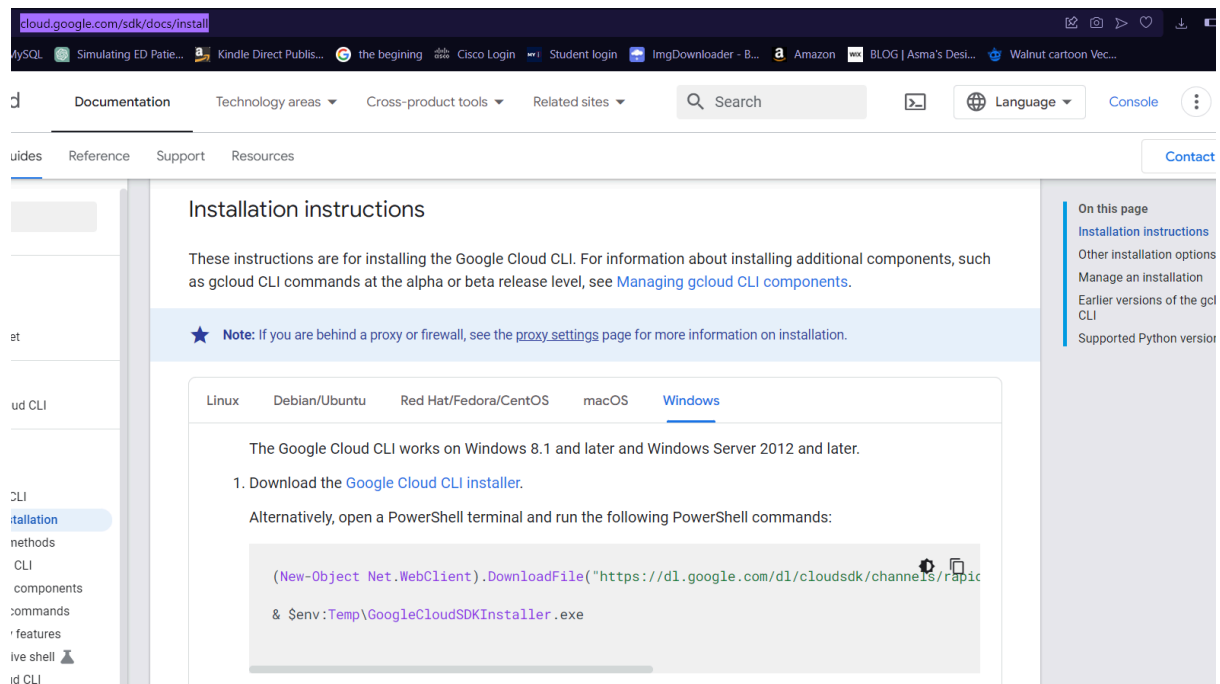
cloud.google.com/sdk/docs/install

MySQL Simulating ED Patie... Kindle Direct Publis... the begining Cisco Login Student login ImgDownloader - B... Amazon BLOG | Asma's Desi... Walnut cartoon Vec...

d Documentation Technology areas Cross-product tools Related sites Search Language Console

uides Reference Support Resources Contact

et

ud CLI

CLI
tallation
nethods
CLI
components
commands
features
ive shell
id CLI

Installation instructions

These instructions are for installing the Google Cloud CLI. For information about installing additional components, such as gcloud CLI commands at the alpha or beta release level, see Managing gcloud CLI components.

Note: If you are behind a proxy or firewall, see the proxy settings page for more information on installation.

Linux Debian/Ubuntu Red Hat/Fedora/CentOS macOS Windows

The Google Cloud CLI works on Windows 8.1 and later and Windows Server 2012 and later.

1. Download the Google Cloud CLI installer.

Alternatively, open a PowerShell terminal and run the following PowerShell commands:

(New-Object Net.WebClient).DownloadFile("https://dl.google.com/dl/cloudsdk/channels/rapi

& $env:Temp\GoogleCloudSDKInstaller.exe

On this page
Installation instructions
Other installation options
Manage an installation
Earlier versions of the gcl CLI
Supported Python version